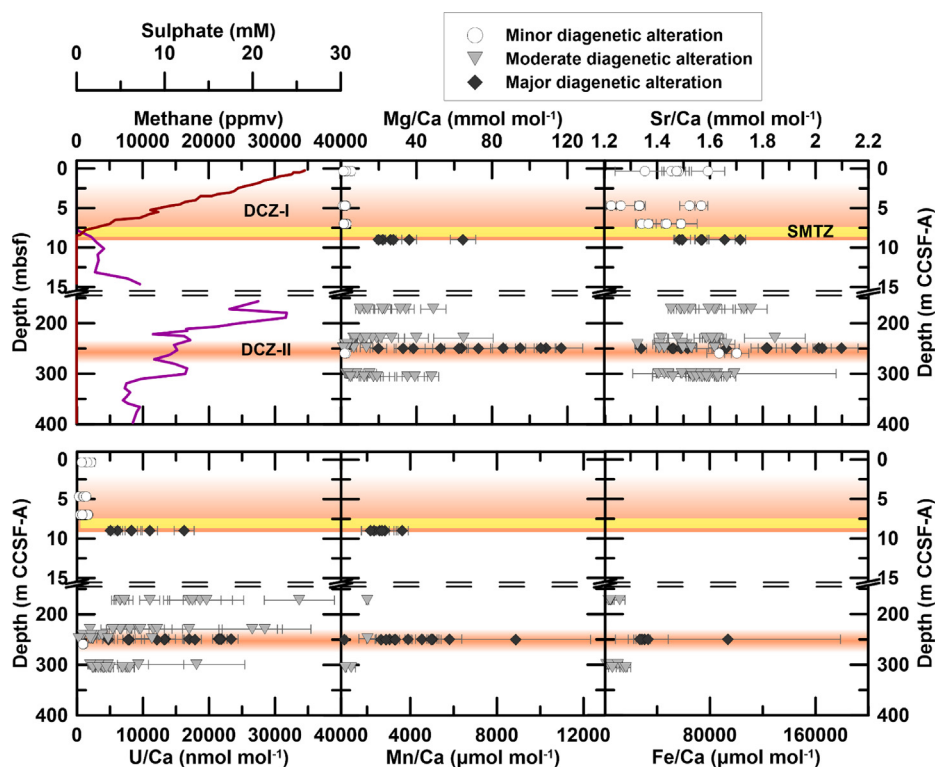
Sulphate (mM)
0 10 20 30

Minor diagenetic alteration
Moderate diagenetic alteration
Major diagenetic alteration

Methane (ppmv)
0 10000 20000 30000 40000

Mg/Ca (mmol mol-1)
0 40 80 120

Sr/Ca (mmol mol-1)
1.2 1.4 1.6 1.8 2 2.2

DCZ-I
DCZ-II
SMTZ

Depth (mbsf)
0 5 10 15 200 300 400

Depth (m CCSF-A)
0 5 10 15 200 300 400

Depth (m CCSF-A)
0 5 10 15 200 300 400

Depth (m CCSF-A)
0 5 10 15 200 300 400

0 10000 20000 30000 40000
U/Ca (nmol mol-1)

0 4000 8000 12000
Mn/Ca (µmol mol-1)

0 80000 160000
Fe/Ca (µmol mol-1)